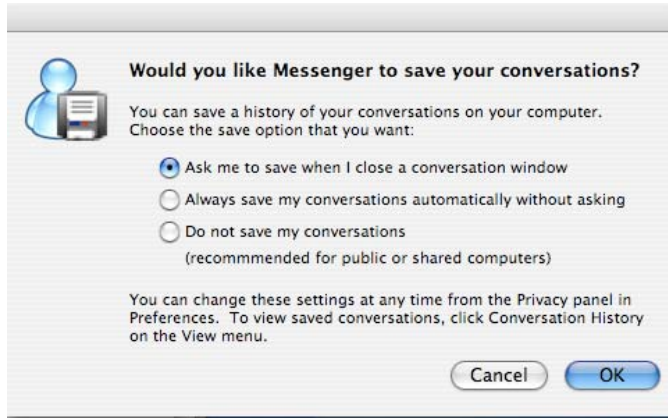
Would you like Messenger to save your conversations?

You can save a history of your conversations on your computer. Choose the save option that you want:

Ask me to save when I close a conversation window

Always save my conversations automatically without asking

Do not save my conversations
(recommmended for public or shared computers)

You can change these settings at any time from the Privacy panel in Preferences. To view saved conversations, click Conversation History on the View menu.

Cancel

OK